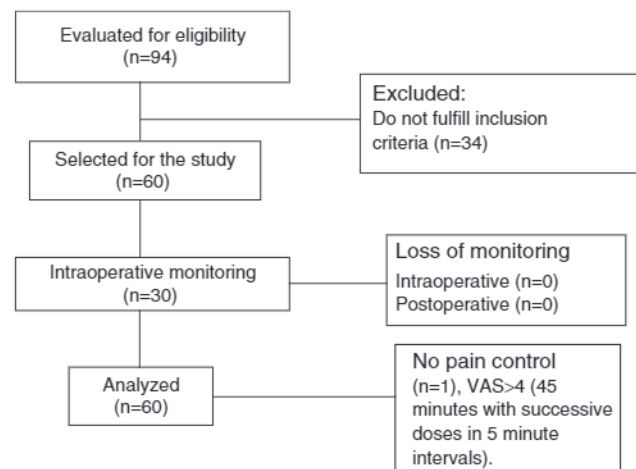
Evaluated for eligibility
(n=94)

Excluded:
Do not fulfill inclusion criteria (n=34)

Selected for the study
(n=60)

Intraoperative monitoring
(n=30)

Loss of monitoring
Intraoperative (n=0)
Postoperative (n=0)

Analyzed
(n=60)

No pain control
(n=1), VAS>4 (45 minutes with successive doses in 5 minute intervals).